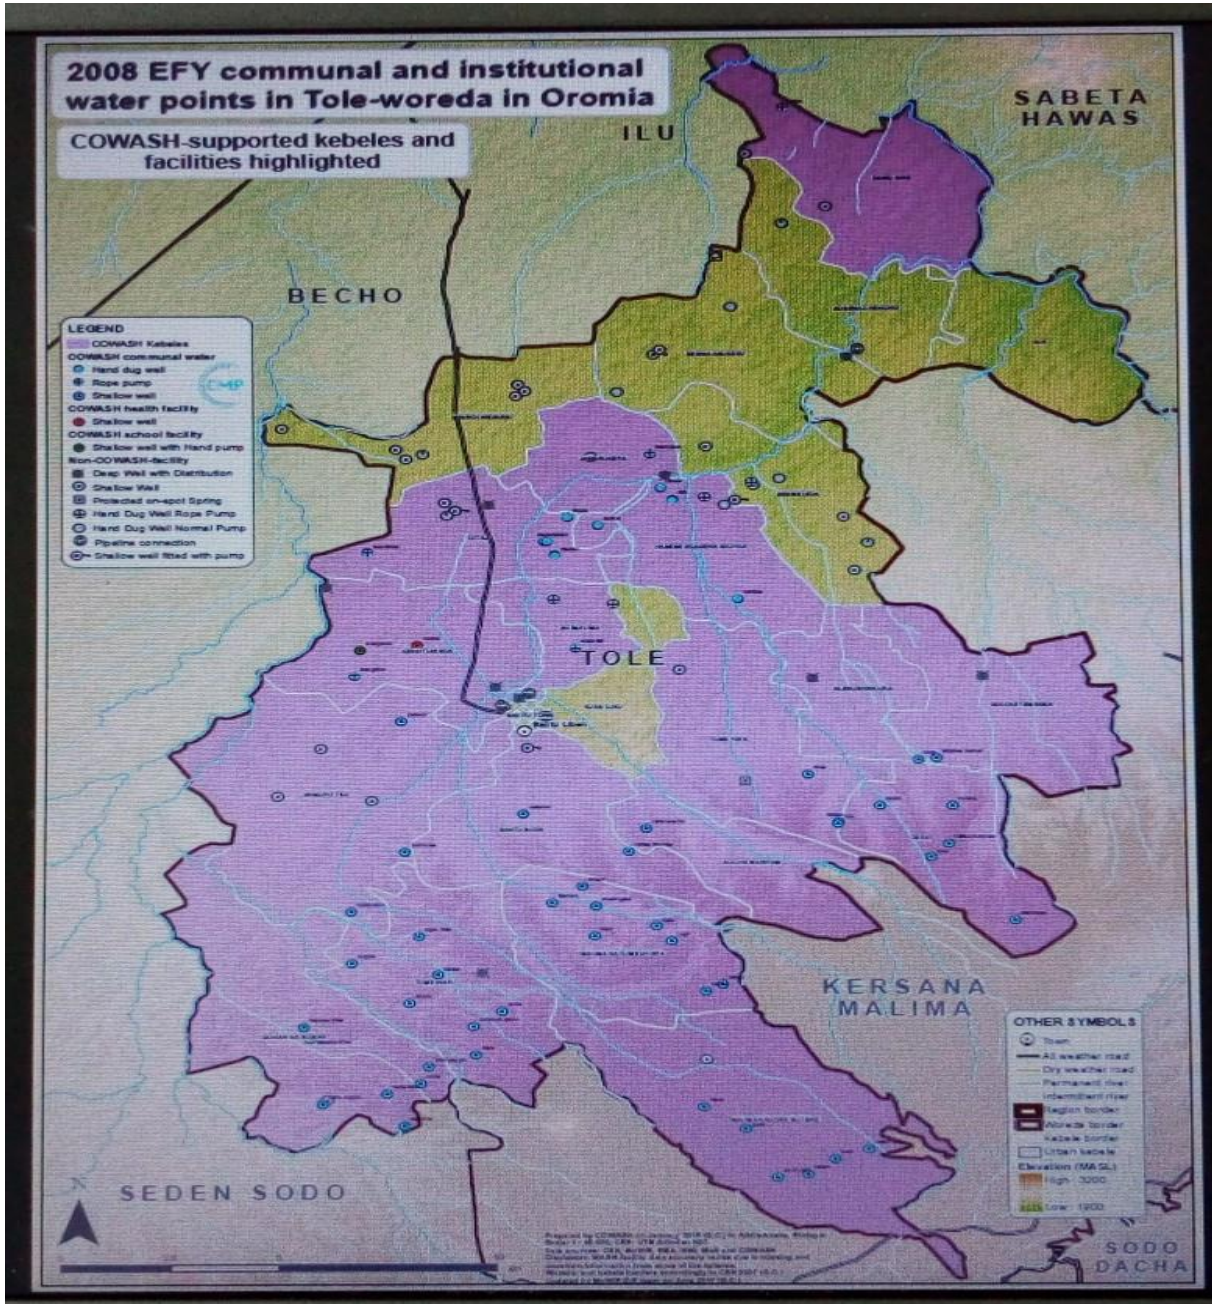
2008 EFY communal and institutional water points in Tole-woreda in Oromia

COWASH-supported kebeles and facilities highlighted

ILU

SABETA HAWAS

BECHO

LEGEND
COWASH Kebeles
COWASH communal water
Hand dug well
Rope pump
Shallow well
COWASH health facility
Shallow well
COWASH school facility
Shallow well with Hand pump
Non-COWASH facility
Deep Well with Distribution
Shallow Well
Protected on-spot Spring
Hand Dug Well Rope Pump
Hand Dug Well Normal Pump
Pipeline connection
Shallow well fitted with pump

TOLE

KERSANA MALIMA

OTHER SYMBOLS
Town
All weather road
Dry weather road
Permanent river
Intermittent river
Region border
Woreda border
Kebele border
Urban kebele
Elevation (MASL)
High : 3200
Low : 1900

SEDEN SODO

SODO DACHA

N

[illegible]